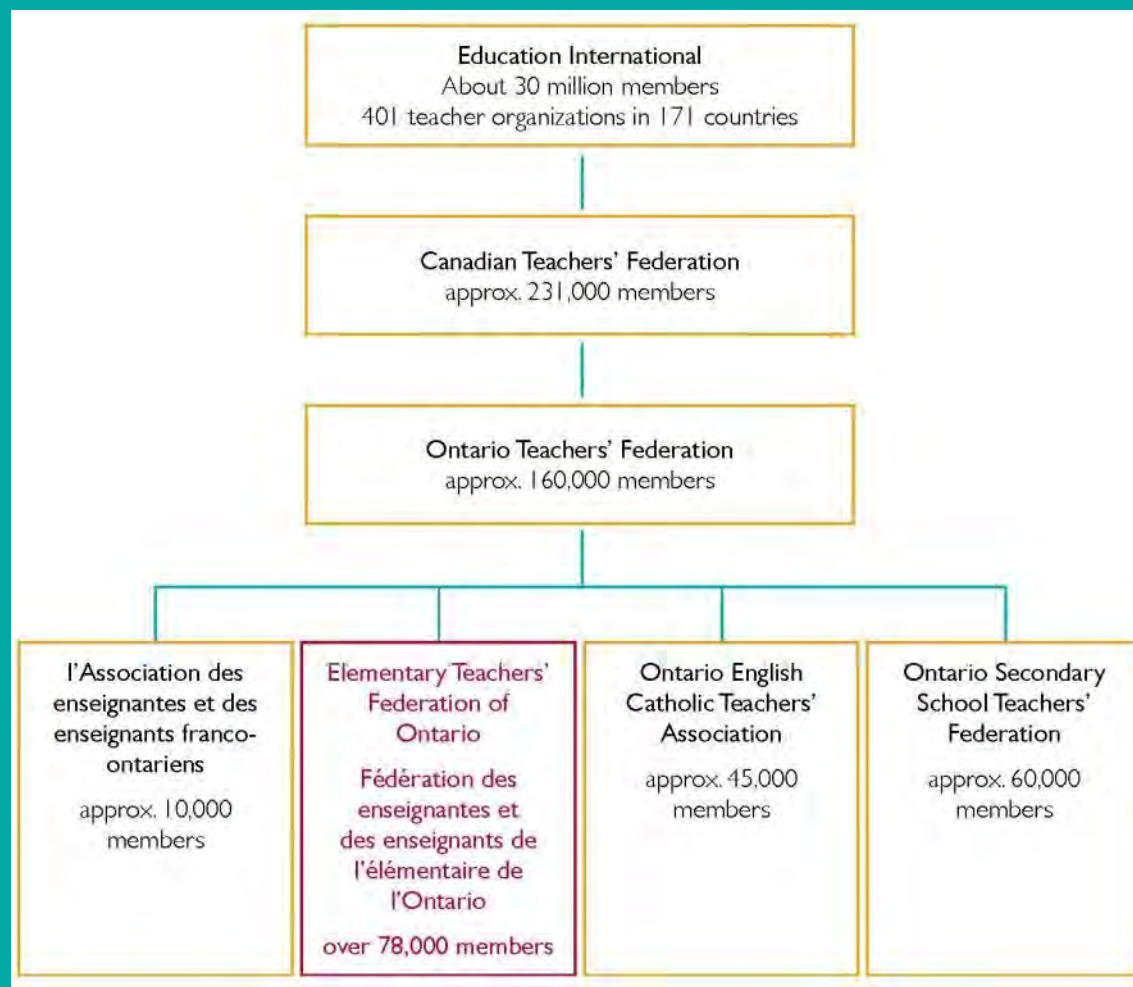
Education International
About 30 million members
401 teacher organizations in 171 countries

Canadian Teachers' Federation
approx. 231,000 members

Ontario Teachers' Federation
approx. 160,000 members

l'Association des enseignantes et des enseignants franco-ontariens
approx. 10,000 members

Elementary Teachers' Federation of Ontario
Fédération des enseignantes et des enseignants de l'élémentaire de l'Ontario
over 78,000 members

Ontario English Catholic Teachers' Association
approx. 45,000 members

Ontario Secondary School Teachers' Federation
approx. 60,000 members